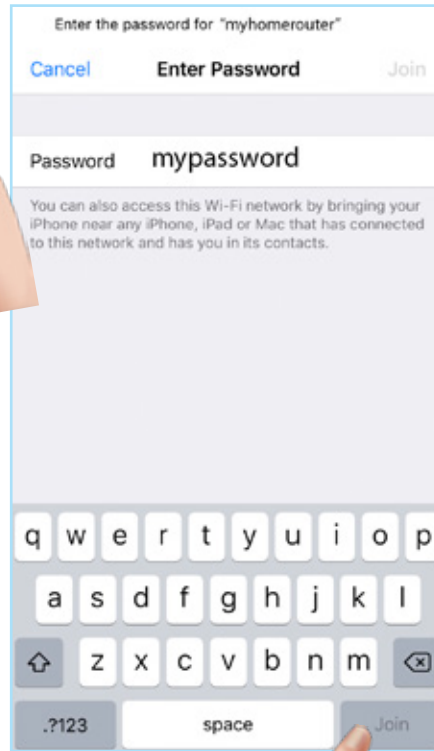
Enter the password for "myhomerouter"

Cancel
Enter Password
Join

Password mypassword

You can also access this Wi-Fi network by bringing your iPhone near any iPhone, iPad or Mac that has connected to this network and has you in its contacts.

q w e r t y u i o p
a s d f g h j k l
z x c v b n m
.?123 space Join